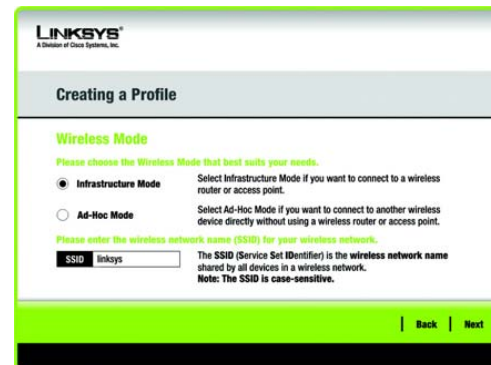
LINKSYS®
A Division of Cisco Systems, Inc.

Creating a Profile

Wireless Mode

Please choose the Wireless Mode that best suits your needs.

Infrastructure Mode

Select Infrastructure Mode if you want to connect to a wireless router or access point.

Ad-Hoc Mode

Select Ad-Hoc Mode if you want to connect to another wireless device directly without using a wireless router or access point.

Please enter the wireless network name (SSID) for your wireless network.

SSID linksys

The SSID (Service Set IDentifier) is the wireless network name shared by all devices in a wireless network.
Note: The SSID is case-sensitive.

Back Next